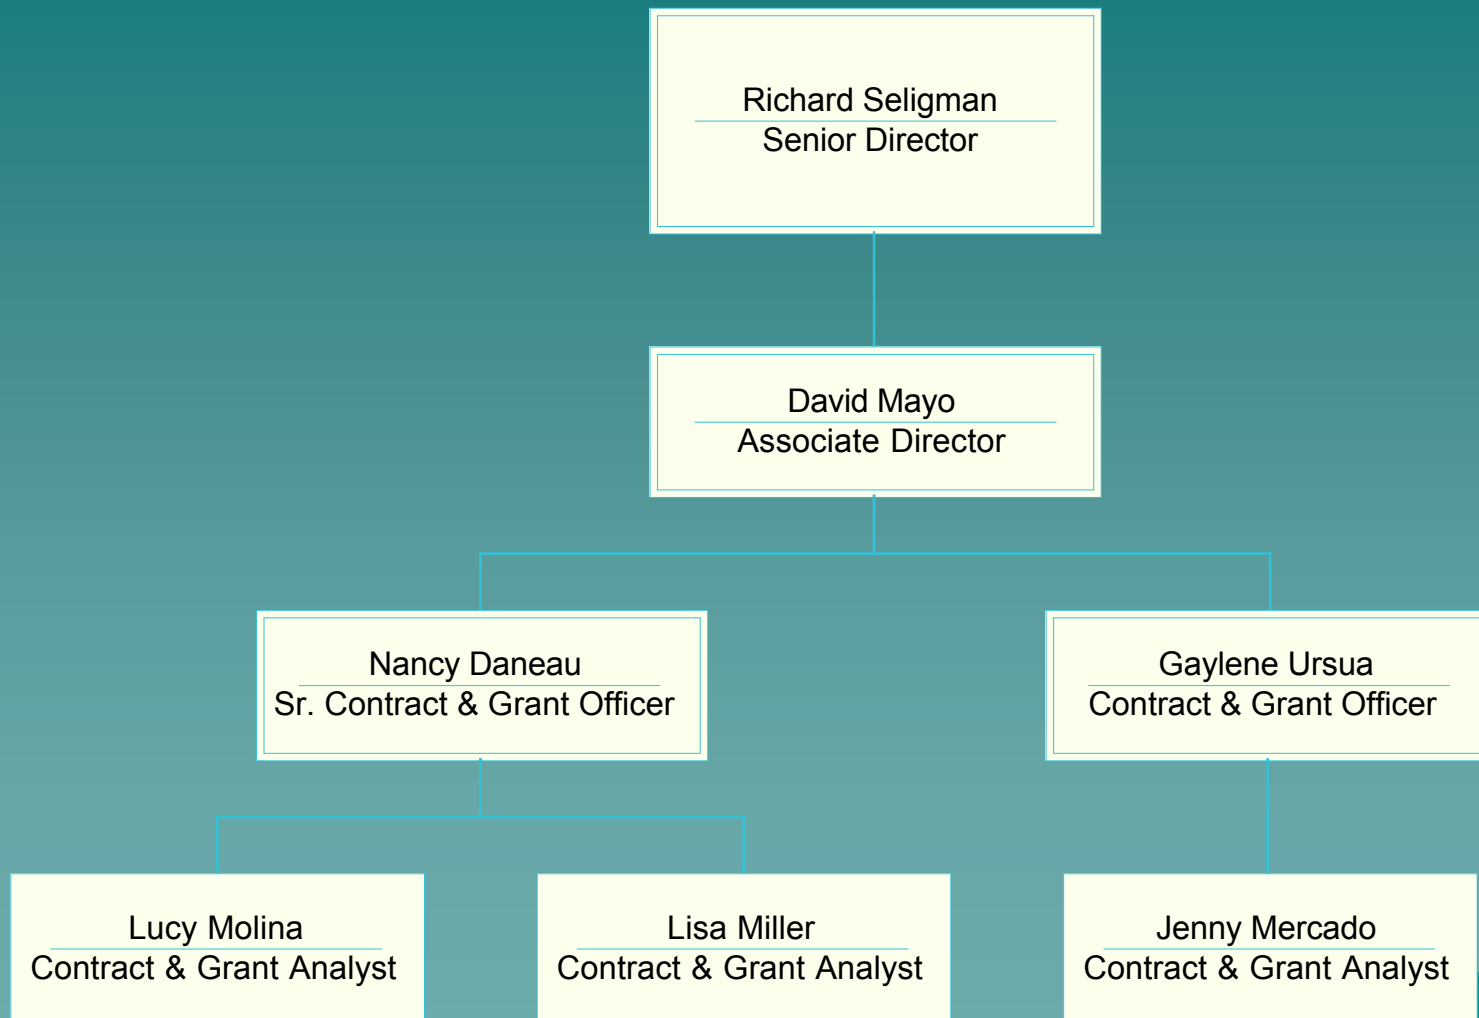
Richard Seligman
Senior Director

David Mayo
Associate Director

Nancy Daneau
Sr. Contract & Grant Officer

Gaylene Ursua
Contract & Grant Officer

Lucy Molina
Contract & Grant Analyst

Lisa Miller
Contract & Grant Analyst

Jenny Mercado
Contract & Grant Analyst